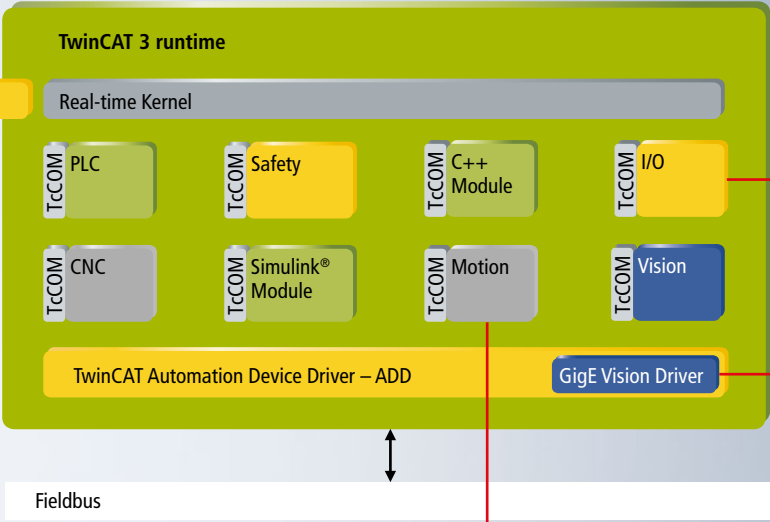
TwinCAT 3 runtime

Real-time Kernel

TcCOM PLC

TcCOM Safety

TcCOM C++ Module

TcCOM I/O

TcCOM CNC

TcCOM Simulink® Module

TcCOM Motion

TcCOM Vision

TwinCAT Automation Device Driver – ADD

GigE Vision Driver

Fieldbus